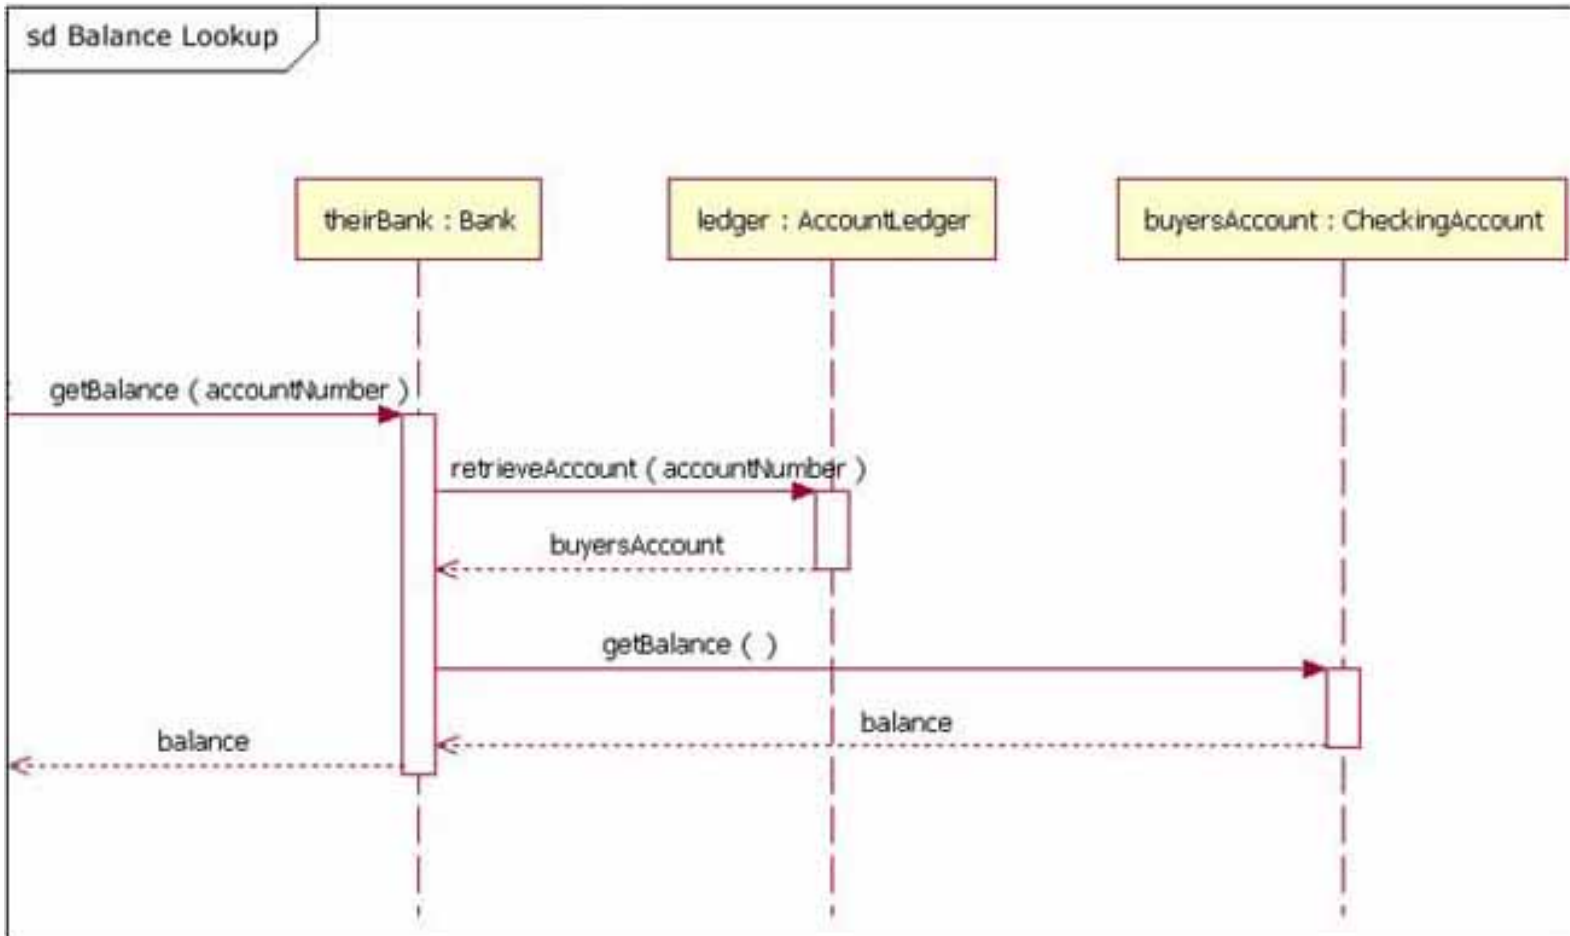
sd Balance Lookup

theirBank : Bank

ledger : AccountLedger

buyersAccount : CheckingAccount

getBalance ( accountNumber )

retrieveAccount ( accountNumber )

buyersAccount

getBalance ( )

balance

balance